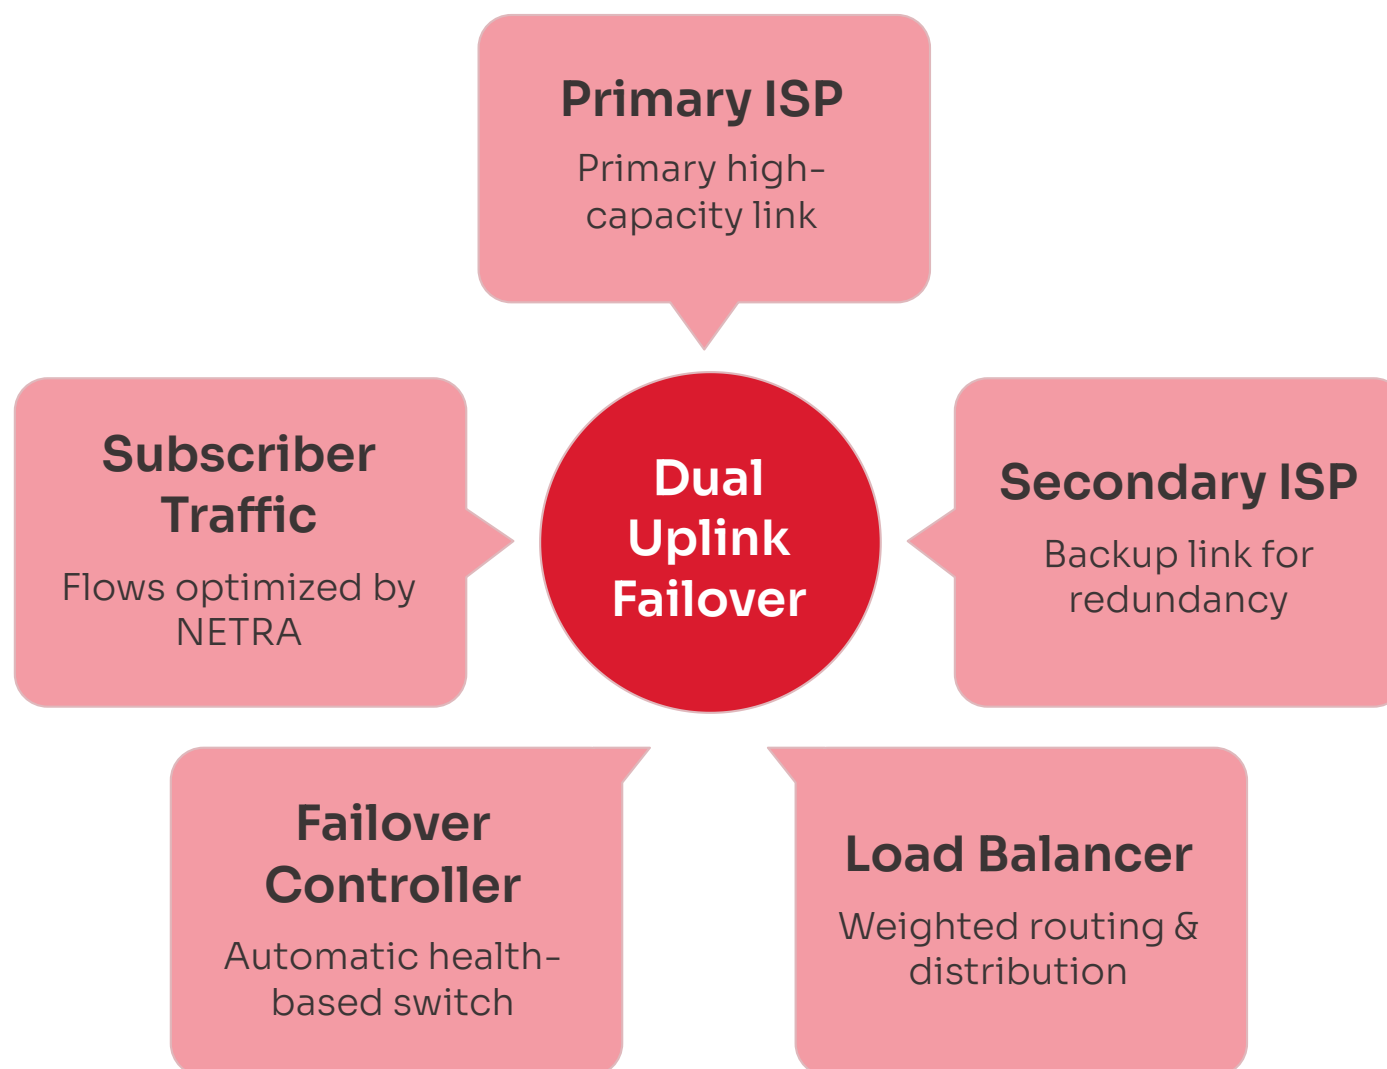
Primary ISP

Primary high-capacity link

Subscriber Traffic

Flows optimized by NETRA

Dual Uplink Failover

Secondary ISP

Backup link for redundancy

Failover Controller

Automatic health-based switch

Load Balancer

Weighted routing & distribution